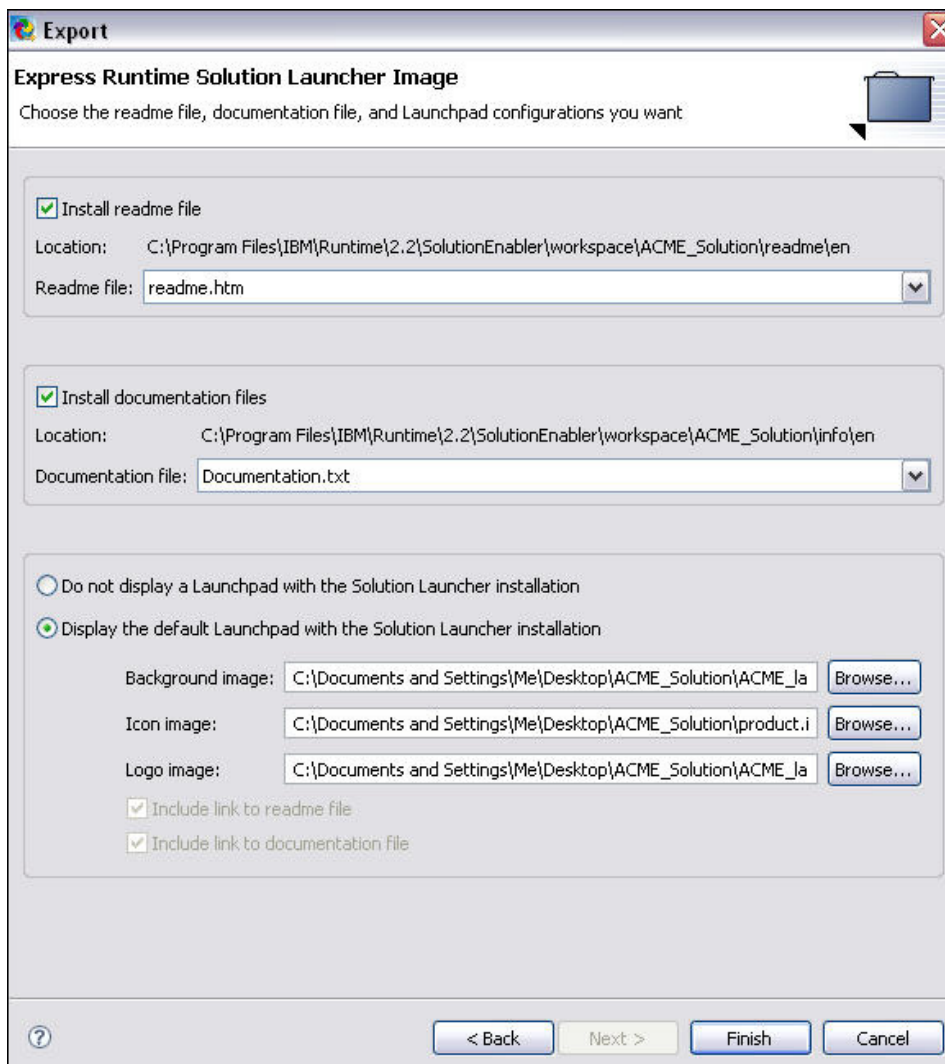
Export

Express Runtime Solution Launcher Image

Choose the readme file, documentation file, and Launchpad configurations you want

Install readme file

Location: C:\Program Files\IBM\Runtime\2.2\SolutionEnabler\workspace\ACME_Solution\readme\en

Readme file: readme.htm

Install documentation files

Location: C:\Program Files\IBM\Runtime\2.2\SolutionEnabler\workspace\ACME_Solution\info\en

Documentation file: Documentation.txt

Do not display a Launchpad with the Solution Launcher installation

Display the default Launchpad with the Solution Launcher installation

Background image: C:\Documents and Settings\Me\Desktop\ACME_Solution\ACME_la Browse...

Icon image: C:\Documents and Settings\Me\Desktop\ACME_Solution\product.i Browse...

Logo image: C:\Documents and Settings\Me\Desktop\ACME_Solution\ACME_la Browse...

Include link to readme file

Include link to documentation file

< Back Next > Finish Cancel